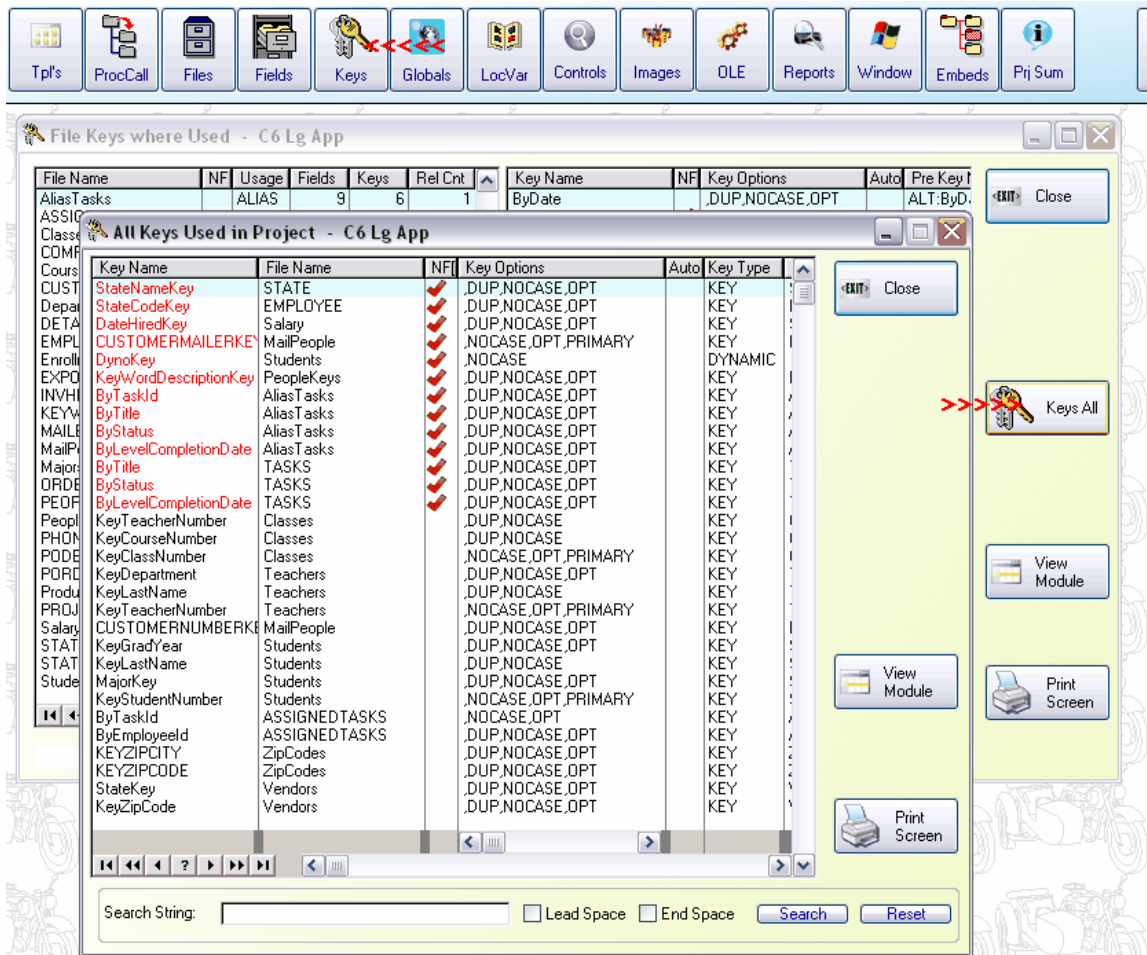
Tpl's ProcCall Files Fields Keys Globals LocVar Controls Images OLE Reports Window Embeds Prj Sum

File Keys where Used - C6 Lg App

| File Name | NF | Usage | Fields | Keys | Rel Cnt |
|---|---|---|---|---|---|
| AliasTasks | | ALIAS | 9 | 6 | 1 |
| ASSIG | | | | | |
| Classe | | | | | |
| COMF | | | | | |
| Cours | | | | | |
| CUST | | | | | |
| Depar | | | | | |
| DETA | | | | | |
| EMPL | | | | | |
| Enrolli | | | | | |
| EXPO | | | | | |
| INVHI | | | | | |
| KEYW | | | | | |
| MAILE | | | | | |
| MailPe | | | | | |
| Major | | | | | |
| ORDE | | | | | |
| PEOF | | | | | |
| Peopl | | | | | |
| PHON | | | | | |
| PODE | | | | | |
| PORD | | | | | |
| Produ | | | | | |
| PROJ | | | | | |
| Salary | | | | | |
| STAT | | | | | |
| STAT | | | | | |
| Stude | | | | | |

| Key Name | NF | Key Options | Auto | Pre Key |
|---|---|---|---|---|
| ByDate | | ,DUP,NOCASE,OPT | | ALT:ByD. |

Close

Keys All

View Module

Print Screen

All Keys Used in Project - C6 Lg App

| Key Name | File Name | NF | Key Options | Auto | Key Type |
|---|---|---|---|---|---|
| StateNameKey | STATE | | ,DUP,NOCASE,OPT | | KEY |
| StateCodeKey | EMPLOYEE | | ,DUP,NOCASE,OPT | | KEY |
| DateHiredKey | Salary | | ,DUP,NOCASE,OPT | | KEY |
| CUSTOMERMAILERKEY | MailPeople | | ,NOCASE,OPT,PRIMARY | | KEY |
| DynoKey | Students | | ,NOCASE | | DYNAMIC |
| KeyWordDescriptionKey | PeopleKeys | | ,DUP,NOCASE,OPT | | KEY |
| ByTaskId | AliasTasks | | ,DUP,NOCASE,OPT | | KEY |
| ByTitle | AliasTasks | | ,DUP,NOCASE,OPT | | KEY |
| ByStatus | AliasTasks | | ,DUP,NOCASE,OPT | | KEY |
| ByLevelCompletionDate | AliasTasks | | ,DUP,NOCASE,OPT | | KEY |
| ByTitle | TASKS | | ,DUP,NOCASE,OPT | | KEY |
| ByStatus | TASKS | | ,DUP,NOCASE,OPT | | KEY |
| ByLevelCompletionDate | TASKS | | ,DUP,NOCASE,OPT | | KEY |
| KeyTeacherNumber | Classes | | ,DUP,NOCASE | | KEY |
| KeyCourseNumber | Classes | | ,DUP,NOCASE | | KEY |
| KeyClassNumber | Classes | | ,NOCASE,OPT,PRIMARY | | KEY |
| KeyDepartment | Teachers | | ,DUP,NOCASE,OPT | | KEY |
| KeyLastName | Teachers | | ,DUP,NOCASE | | KEY |
| KeyTeacherNumber | Teachers | | ,NOCASE,OPT,PRIMARY | | KEY |
| CUSTOMERNUMBERKE | MailPeople | | ,DUP,NOCASE,OPT | | KEY |
| KeyGradYear | Students | | ,DUP,NOCASE,OPT | | KEY |
| KeyLastName | Students | | ,DUP,NOCASE | | KEY |
| MajorKey | Students | | ,DUP,NOCASE,OPT | | KEY |
| KeyStudentNumber | Students | | ,NOCASE,OPT,PRIMARY | | KEY |
| ByTaskId | ASSIGNEDTASKS | | ,NOCASE,OPT | | KEY |
| ByEmployeeId | ASSIGNEDTASKS | | ,DUP,NOCASE,OPT | | KEY |
| KEYZIPCITY | ZipCodes | | ,DUP,NOCASE,OPT | | KEY |
| KEYZIPCODE | ZipCodes | | ,DUP,NOCASE,OPT | | KEY |
| StateKey | Vendors | | ,DUP,NOCASE,OPT | | KEY |
| KeyZipCode | Vendors | | ,DUP,NOCASE,OPT | | KEY |

?

Close

View Module

Print Screen

Search String: Lead Space End Space Search Reset